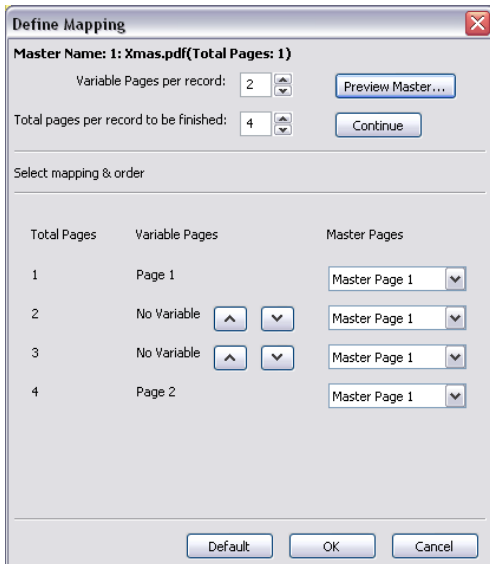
Define Mapping

Master Name: 1: Xmas.pdf(Total Pages: 1)

Variable Pages per record: 2

Preview Master...

Total pages per record to be finished: 4

Continue

Select mapping & order

| Total Pages | Variable Pages | Master Pages |
|---|---|---|
| 1 | Page 1 | Master Page 1 |
| 2 | No Variable | Master Page 1 |
| 3 | No Variable | Master Page 1 |
| 4 | Page 2 | Master Page 1 |

Default OK Cancel